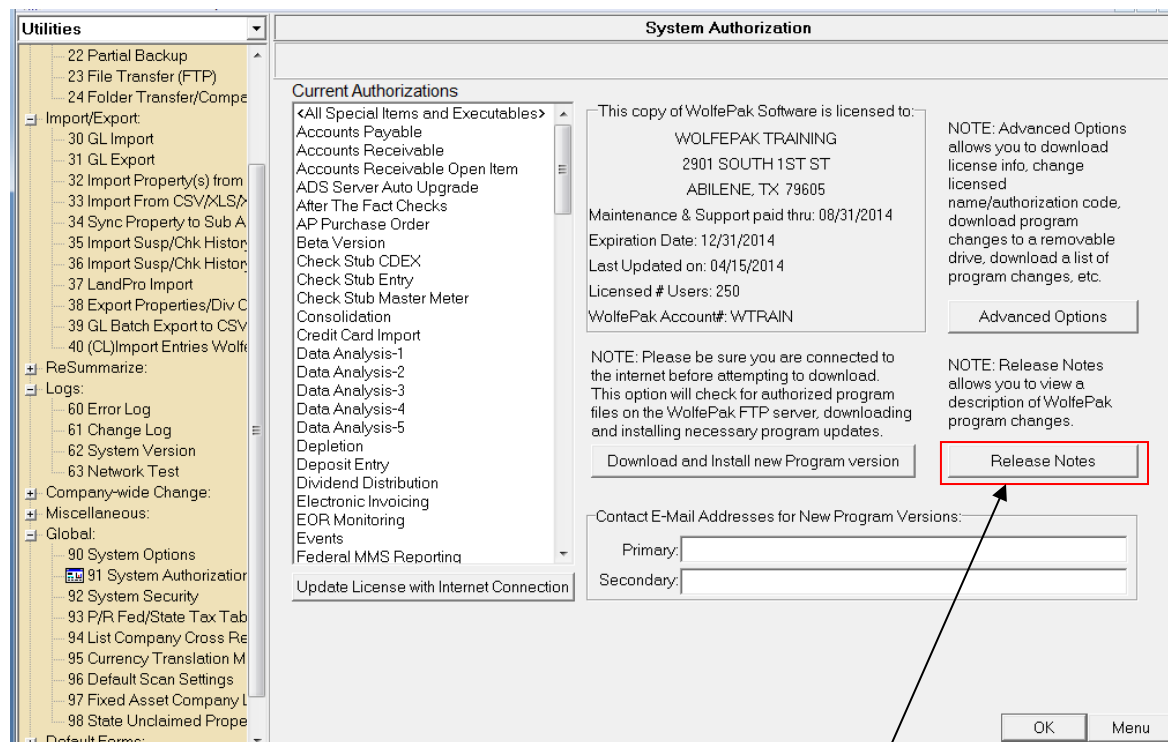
Utilities

22 Partial Backup
23 File Transfer (FTP)
24 Folder Transfer/Compa
Import/Export:
30 GL Import
31 GL Export
32 Import Property(s) from
33 Import From CSV/XLS/>
34 Sync Property to Sub A
35 Import Susp/Chk Histor
36 Import Susp/Chk Histor
37 LandPro Import
38 Export Properties/Div C
39 GL Batch Export to CSV
40 (CL)Import Entries Wolfe
ReSummarize:
Logs:
60 Error Log
61 Change Log
62 System Version
63 Network Test
Company-wide Change:
Miscellaneous:
Global:
90 System Options
91 System Authorization
92 System Security
93 P/R Fed/State Tax Tab
94 List Company Cross Re
95 Currency Translation M
96 Default Scan Settings
97 Fixed Asset Company L
98 State Unclaimed Prope
Default Forms:

System Authorization

Current Authorizations
<All Special Items and Executables>
Accounts Payable
Accounts Receivable
Accounts Receivable Open Item
ADS Server Auto Upgrade
After The Fact Checks
AP Purchase Order
Beta Version
Check Stub CDEX
Check Stub Entry
Check Stub Master Meter
Consolidation
Credit Card Import
Data Analysis-1
Data Analysis-2
Data Analysis-3
Data Analysis-4
Data Analysis-5
Depletion
Deposit Entry
Dividend Distribution
Electronic Invoicing
EOR Monitoring
Events
Federal MMS Reporting

Update License with Internet Connection

This copy of WolfePak Software is licensed to:
WOLFEPAK TRAINING
2901 SOUTH 1ST ST
ABILENE, TX 79605
Maintenance & Support paid thru: 08/31/2014
Expiration Date: 12/31/2014
Last Updated on: 04/15/2014
Licensed # Users: 250
WolfePak Account#: WTRAIN

NOTE: Advanced Options allows you to download license info, change licensed name/authorization code, download program changes to a removable drive, download a list of program changes, etc.

Advanced Options

NOTE: Please be sure you are connected to the internet before attempting to download. This option will check for authorized program files on the WolfePak FTP server, downloading and installing necessary program updates.

Download and Install new Program version

NOTE: Release Notes allows you to view a description of WolfePak program changes.

Release Notes

Contact E-Mail Addresses for New Program Versions:
Primary:
Secondary:

OK
Menu